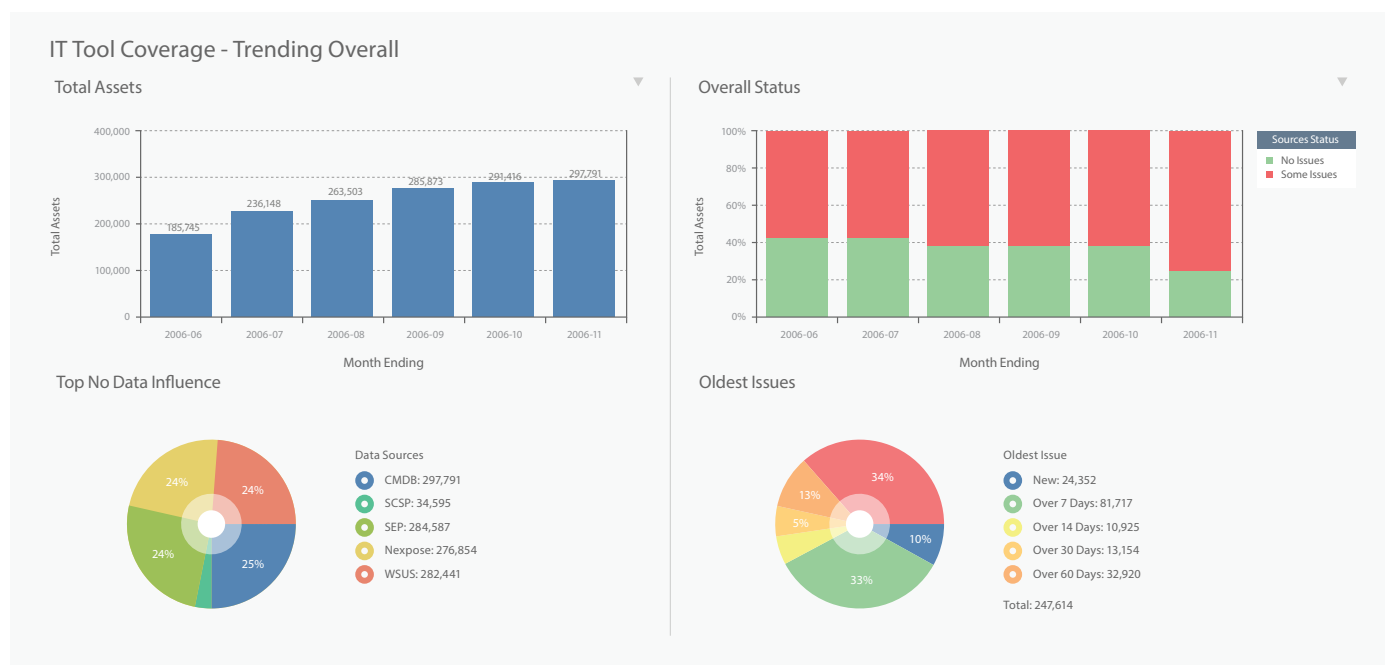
IT Tool Coverage - Trending Overall

Total Assets

400,000
300,000
200,000
100,000
0

Total Assets

185,745
236,148
263,503
285,873
291,416
297,791

2006-06
2006-07
2006-08
2006-09
2006-10
2006-11

Month Ending

Overall Status

100%
80%
60%
40%
20%
0%

Total Assets

2006-06
2006-07
2006-08
2006-09
2006-10
2006-11

Month Ending

Sources Status
No Issues
Some Issues

Top No Data Influence

24%
24%
24%
25%

Data Sources
CMDB: 297,791
SCSP: 34,595
SEP: 284,587
Nexpose: 276,854
WSUS: 282,441

Oldest Issues

34%
13%
5%
10%
33%

Oldest Issue
New: 24,352
Over 7 Days: 81,717
Over 14 Days: 10,925
Over 30 Days: 13,154
Over 60 Days: 32,920

Total: 247,614